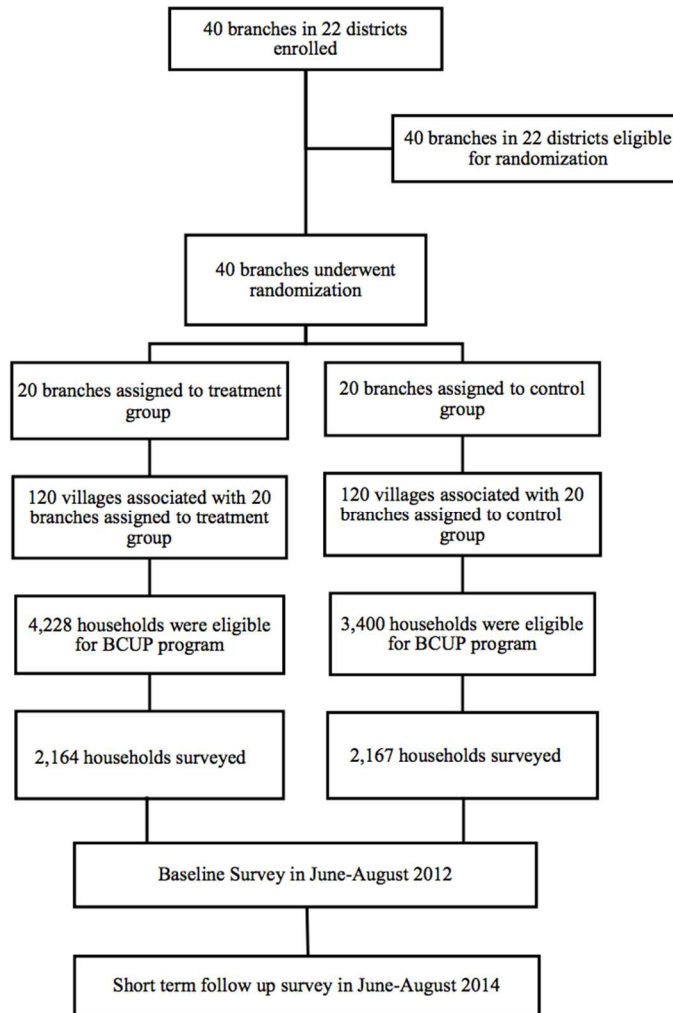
40 branches in 22 districts enrolled

40 branches in 22 districts eligible for randomization

40 branches underwent randomization

20 branches assigned to treatment group

20 branches assigned to control group

120 villages associated with 20 branches assigned to treatment group

120 villages associated with 20 branches assigned to control group

4,228 households were eligible for BCUP program

3,400 households were eligible for BCUP program

2,164 households surveyed

2,167 households surveyed

Baseline Survey in June-August 2012

Short term follow up survey in June-August 2014